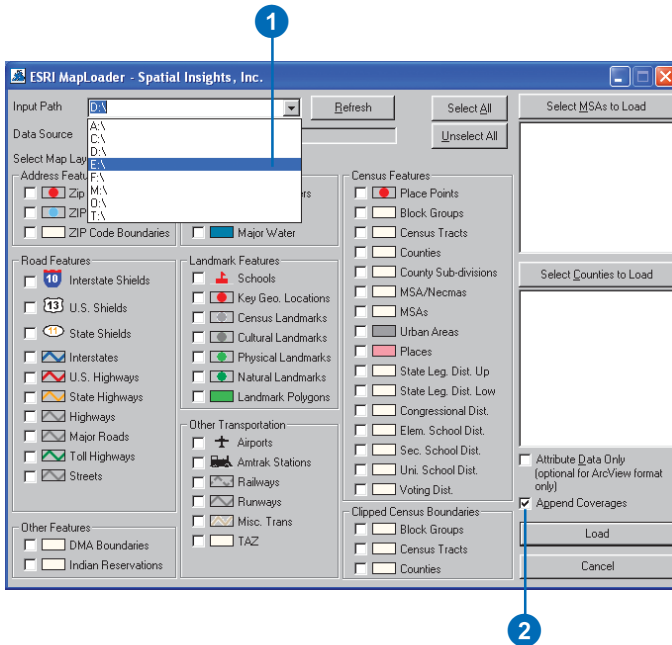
1

ESRI MapLoader - Spatial Insights, Inc.

Input Path D:\

Refresh

Select All

Unselect All

Select MSAs to Load

Data Source

Select Map Lay

A:\
C:\
D:\
E:\
F:\
M:\
O:\
T:\

Address Featu

Zip

ZIP

rs

ZIP Code Boundaries

Major Water

Census Features

Place Points

Block Groups

Census Tracts

Counties

County Sub-divisions

MSA/Necmas

MSAs

Urban Areas

Places

State Leg. Dist. Up

State Leg. Dist. Low

Congressional Dist.

Elem. School Dist.

Sec. School Dist.

Uni. School Dist.

Voting Dist.

Road Features

10 Interstate Shields

13 U.S. Shields

11 State Shields

Interstates

U.S. Highways

State Highways

Highways

Major Roads

Toll Highways

Streets

Landmark Features

Schools

Key Geo. Locations

Census Landmarks

Cultural Landmarks

Physical Landmarks

Natural Landmarks

Landmark Polygons

Other Transportation

Airports

Amtrak Stations

Railways

Runways

Misc. Trans

TAZ

Other Features

DMA Boundaries

Indian Reservations

Clipped Census Boundaries

Block Groups

Census Tracts

Counties

Select Counties to Load

Attribute Data Only (optional for ArcView format only)

Append Coverages

Load

Cancel

2